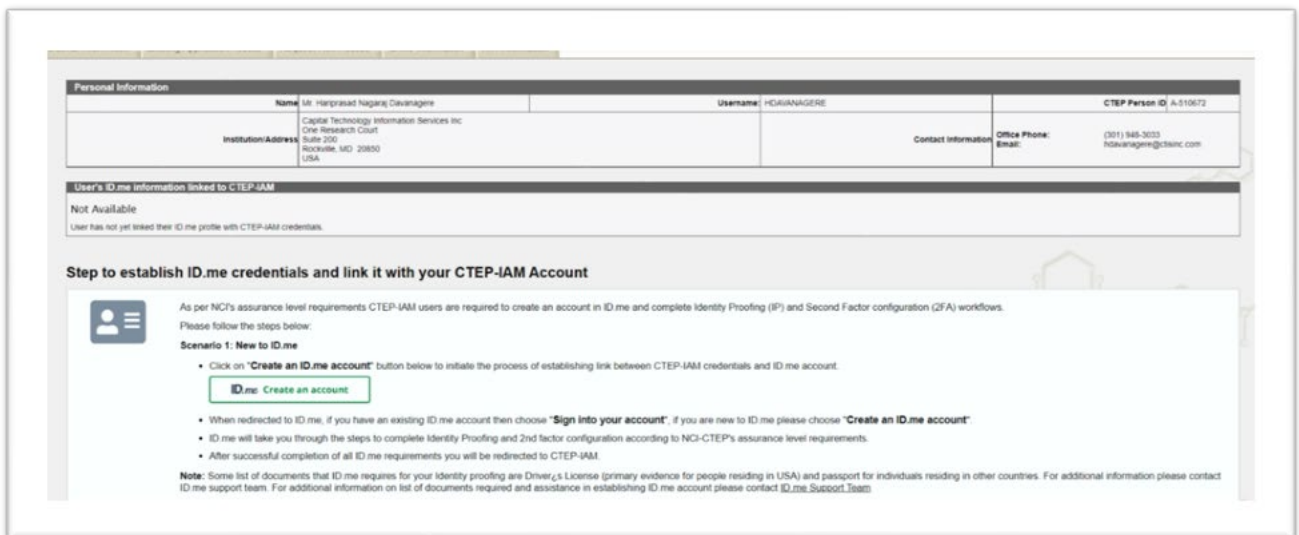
Personal Information

| Name | Mr. Hariprasad Nagaraj Davanagere | Username | HDAVANAGERE | CTEP Person ID | A-510672 |
|---|---|---|---|---|---|
| Institution/Address | Capital Technology Information Services Inc One Research Court Suite 200 Rockville, MD 20850 USA | | Contact Information | Office Phone: Email: | (301) 948-3033 hdavanagere@ctisinc.com |

User's ID.me information linked to CTEP-IAM

Not Available

User has not yet linked their ID.me profile with CTEP-IAM credentials.

Step to establish ID.me credentials and link it with your CTEP-IAM Account

As per NCI's assurance level requirements CTEP-IAM users are required to create an account in ID.me and complete Identity Proofing (IP) and Second Factor configuration (2FA) workflows.

Please follow the steps below:

Scenario 1: New to ID.me

• Click on "Create an ID.me account" button below to initiate the process of establishing link between CTEP-IAM credentials and ID.me account.

ID.me Create an account

• When redirected to ID.me, if you have an existing ID.me account then choose "Sign into your account", if you are new to ID.me please choose "Create an ID.me account".

• ID.me will take you through the steps to complete Identity Proofing and 2nd factor configuration according to NCI-CTEP's assurance level requirements.

• After successful completion of all ID.me requirements you will be redirected to CTEP-IAM.

Note: Some list of documents that ID.me requires for your Identity proofing are Driver¿s License (primary evidence for people residing in USA) and passport for individuals residing in other countries. For additional information please contact ID.me support team. For additional information on list of documents required and assistance in establishing ID.me account please contact ID.me Support Team